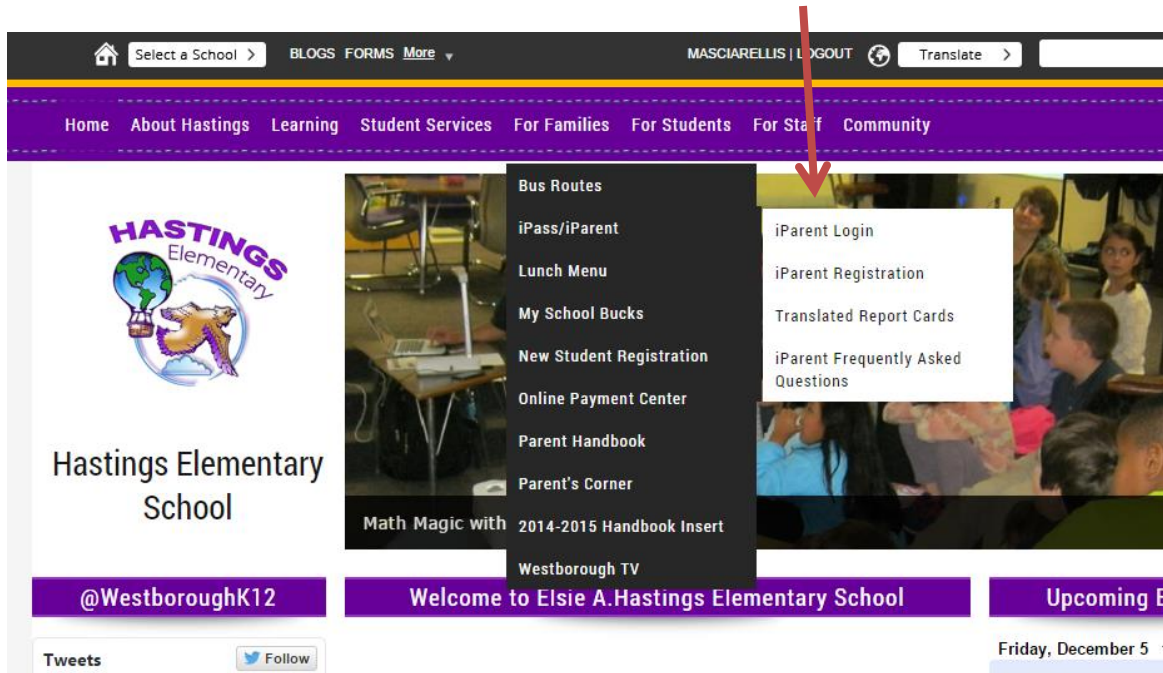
Select a School >   BLOGS   FORMS   More

MASCIARELLIS | L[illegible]GOUT   Translate >

Home   About Hastings   Learning   Student Services   For Families   For Students   For Sta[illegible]f   Community

Bus Routes
iPass/iParent
Lunch Menu
My School Bucks
New Student Registration
Online Payment Center
Parent Handbook
Parent's Corner
2014-2015 Handbook Insert
Westborough TV

iParent Login
iParent Registration
Translated Report Cards
iParent Frequently Asked Questions

HASTINGS Elementary

Hastings Elementary School

Math Magic with

@WestboroughK12

Welcome to Elsie A.Hastings Elementary School

Upcoming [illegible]

Tweets   Follow

Friday, December 5